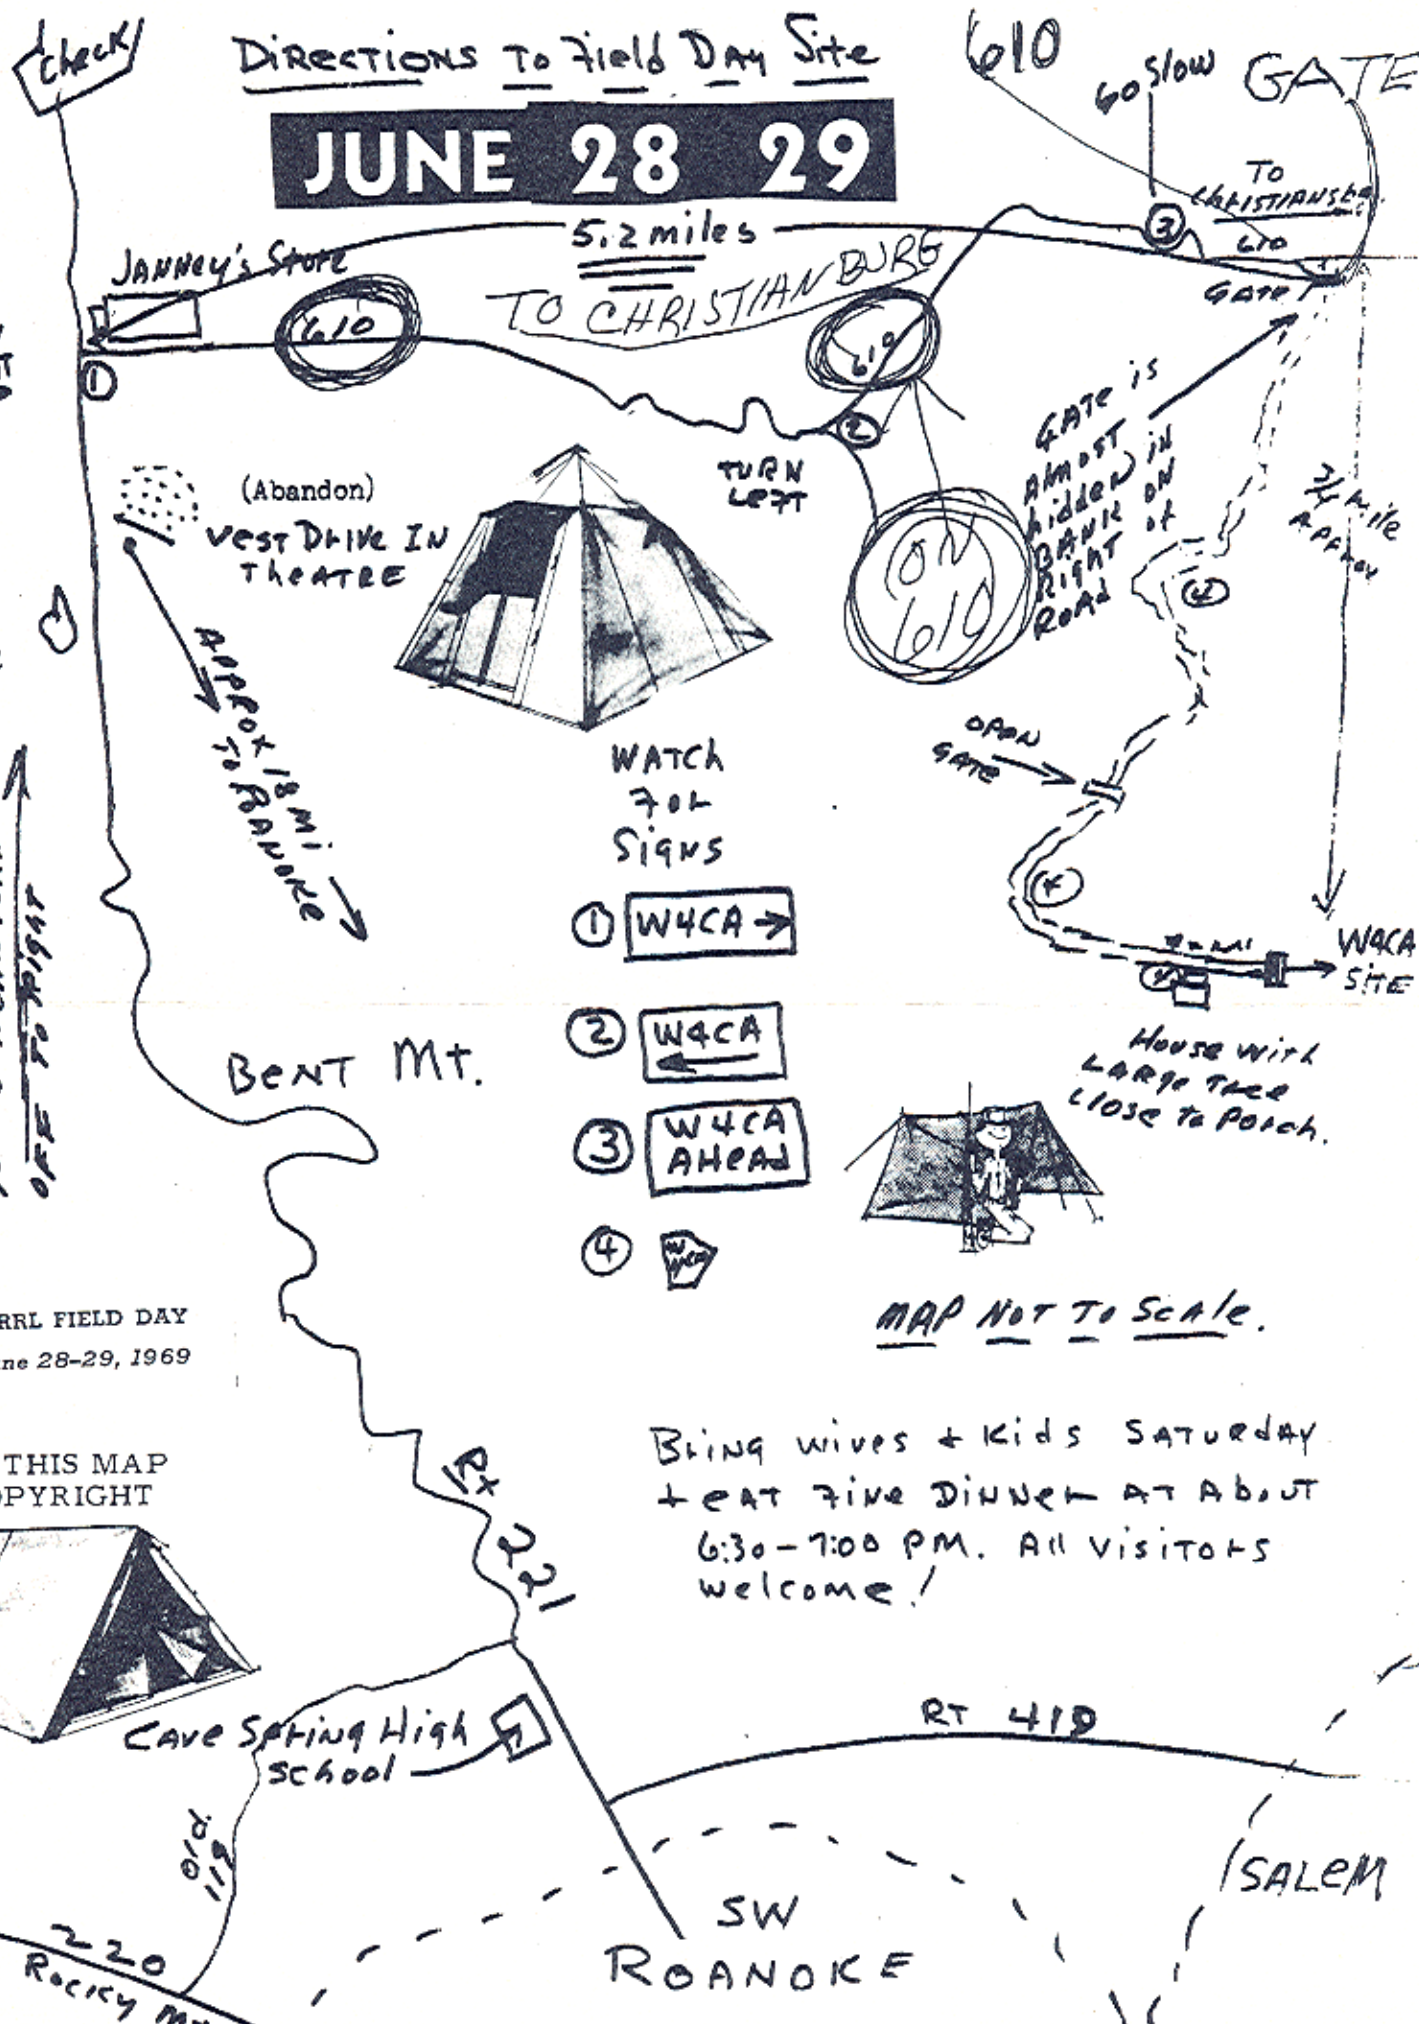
Check

Directions To Field Day Site

JUNE 28 29

610

Go Slow GATE

5.2 miles

Janney's Store

610

TO CHRISTIANBURG

619

To Christiansburg

610

GATE

①

②

③

TURN LEFT

(Abandon) Vest Drive In Theatre

Approx 18 mi To Roanoke

Gate is almost hidden in bank on right of road

ON 619

3/4 mile Approx

④

Open Gate

④

WATCH FOR SIGNS

① W4CA →

② W4CA ←

③ W4CA AHEAD

④ W4CA

W4CA SITE

House with large tree close to porch.

OFF TO RIGHT

Bent Mt.

MAP NOT TO SCALE.

RRL FIELD DAY
ne 28-29, 1969

THIS MAP
PYRIGHT

Bring wives + kids Saturday + eat fine dinner at about 6:30 - 7:00 PM. All visitors welcome!

Rt 221

Cave Spring High School

RT 419

Old 119

220

Rocky Mt

SW ROANOKE

SALEM